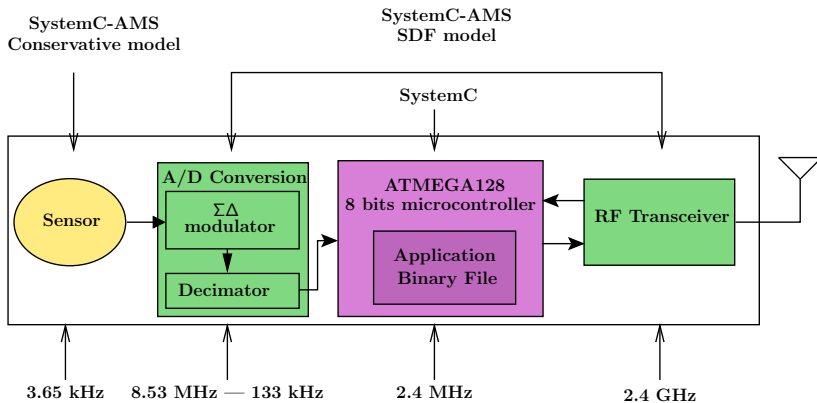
SystemC-AMS
Conservative model

SystemC-AMS
SDF model

SystemC

A/D Conversion

Sensor

ΣΔ
modulator

Decimator

ATMEGA128
8 bits microcontroller

Application
Binary File

RF Transceiver

3.65 kHz

8.53 MHz — 133 kHz

2.4 MHz

2.4 GHz